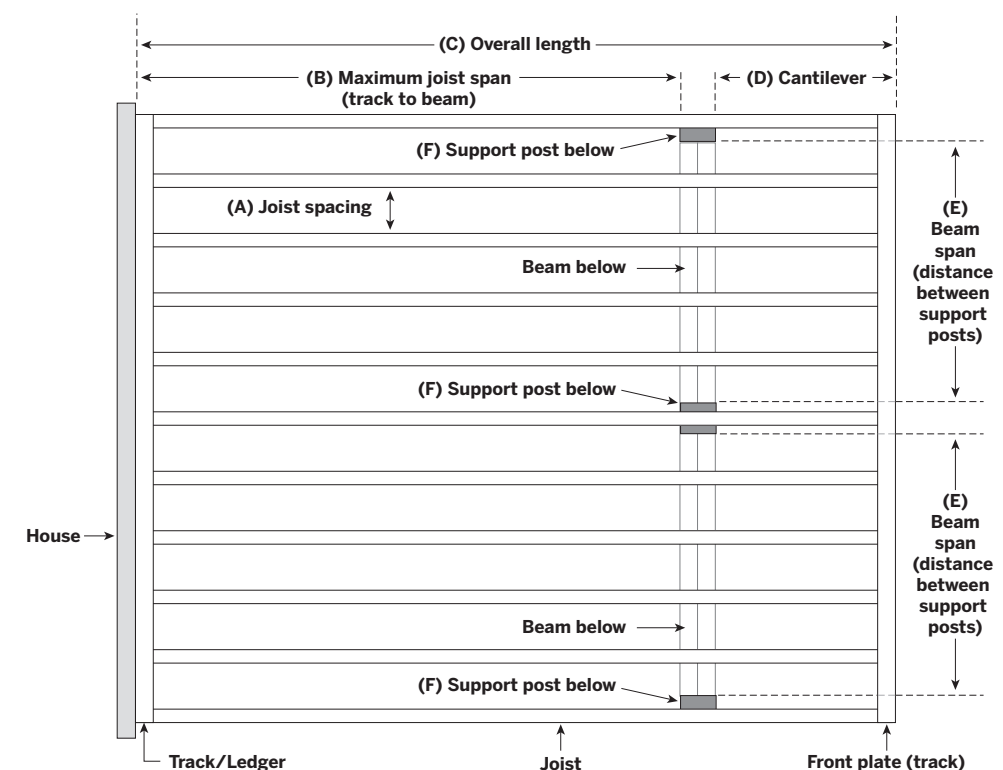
(C) Overall length

(B) Maximum joist span (track to beam)

(D) Cantilever

(F) Support post below

(A) Joist spacing

Beam below

(E) Beam span (distance between support posts)

(F) Support post below

House

(E) Beam span (distance between support posts)

Beam below

(F) Support post below

Track/Ledger

Joist

Front plate (track)